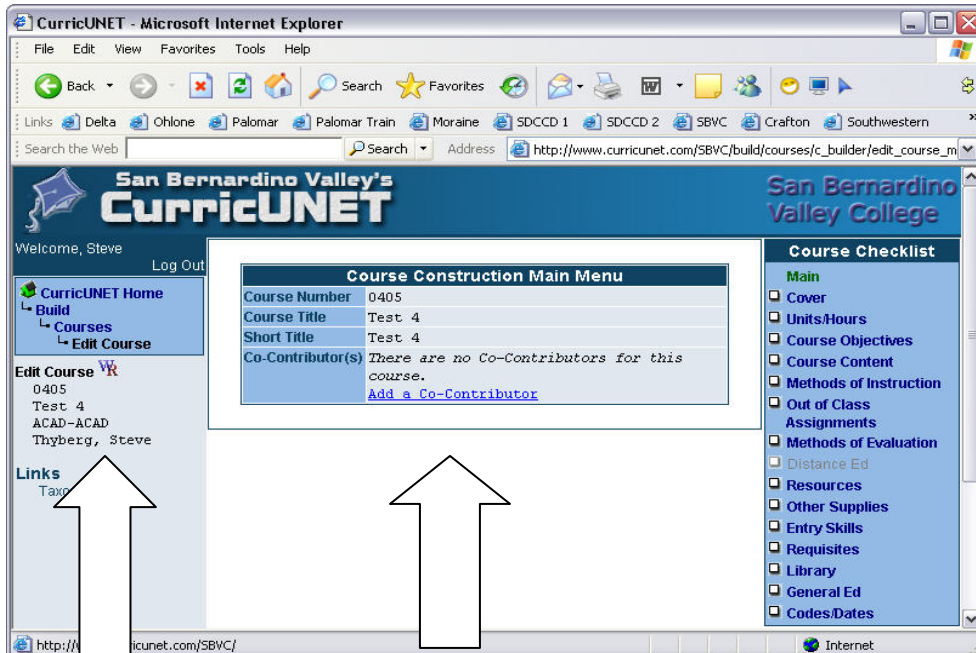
CurricUNET - Microsoft Internet Explorer

File Edit View Favorites Tools Help

Back Search Favorites

Links Delta Ohlone Palomar Palomar Train Moraine SDCCD 1 SDCCD 2 SBVC Crafton Southwestern

Search the Web Search Address http://www.curricunet.com/SBVC/build/courses/c_builder/edit_course_m

San Bernardino Valley's
CurricUNET

San Bernardino Valley College

Welcome, Steve
Log Out

CurricUNET Home
Build
Courses
Edit Course

Edit Course WR
0405
Test 4
ACAD-ACAD
Thyberg, Steve

Links
Taxo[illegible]

| Course Construction Main Menu | |
|---|---|
| Course Number | 0405 |
| Course Title | Test 4 |
| Short Title | Test 4 |
| Co-Contributor(s) | There are no Co-Contributors for this course. Add a Co-Contributor |

Course Checklist
Main
Cover
Units/Hours
Course Objectives
Course Content
Methods of Instruction
Out of Class Assignments
Methods of Evaluation
Distance Ed
Resources
Other Supplies
Entry Skills
Requisites
Library
General Ed
Codes/Dates

http://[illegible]icunet.com/SBVC/
Internet